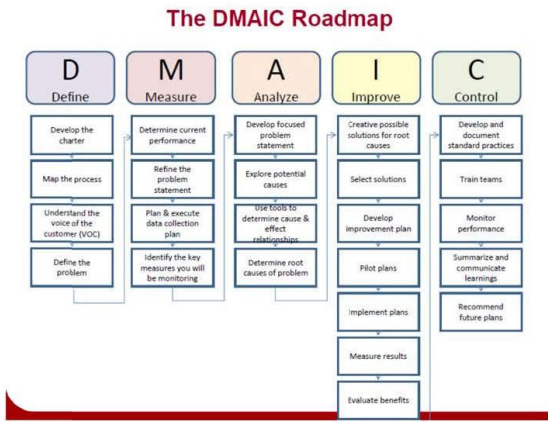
The DMAIC Roadmap

D
Define

Develop the charter

Map the process

Understand the voice of the customer (VOC)

Define the problem

M
Measure

Determine current performance

Refine the problem statement

Plan & execute data collection plan

Identify the key measures you will be monitoring

A
Analyze

Develop focused problem statement

Explore potential causes

Use tools to determine cause & effect relationships

Determine root causes of problem

I
Improve

Creative possible solutions for root causes

Select solutions

Develop improvement plan

Pilot plans

Implement plans

Measure results

Evaluate benefits

C
Control

Develop and document standard practices

Train teams

Monitor performance

Summarize and communicate learnings

Recommend future plans